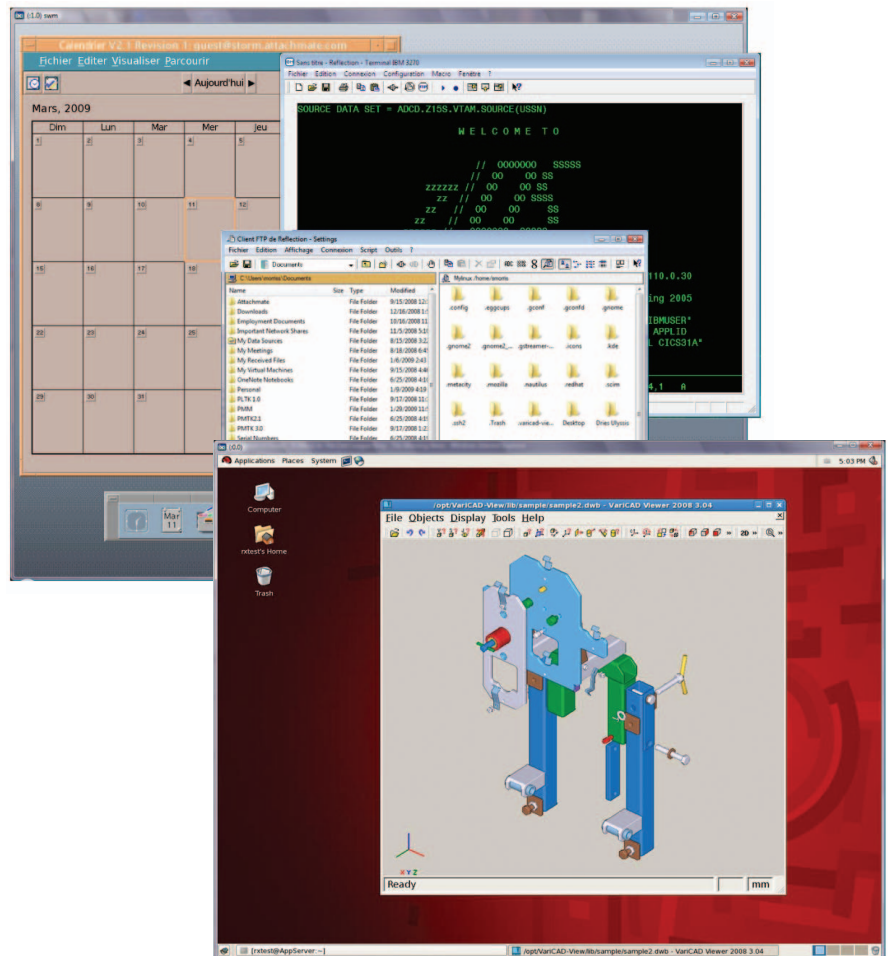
(:1.0) swm

Calendrier V2.1 Revision 1: guest@storm.attachmate.com

Fichier Editer Visualiser Parcourir

Aujourd'hui

Mars, 2009

| Dim | Lun | Mar | Mer | Jeu |
|---|---|---|---|---|
| 1 | 2 | 3 | 4 | 5 |
| 8 | 9 | 10 | 11 | 12 |
| 15 | 16 | 17 | 18 | |
| 22 | 23 | 24 | 25 | |
| 29 | 30 | 31 | | |

Mar 11

Sans titre - Reflection - Terminal IBM 3270

Fichier Edition Connexion Configuration Macro Fenêtre ?

SOURCE DATA SET = ADCD.Z15S.VTAM.SOURCE(USSN)

W E L C O M E T O

// 0000000 SSSSS
// 00 00 SS
zzzzzz // 00 00 SS
zz // 00 00 SSSS
zz // 00 00 SS
zz // 00 00 SS

110.0.30
ing 2005
IBMUSER*
APPLID
L CICS31A*
4,1 A

Client FTP de Reflection - Settings

Fichier Edition Affichage Connexion Script Outils ?

Documents

C:\Users\morke\Documents

Mylinux /home/imorris

| Name | Size | Type | Modified |
|---|---|---|---|
| Attachmate | | File Folder | 9/15/2008 12: |
| Downloads | | File Folder | 12/18/2008 1: |
| Employment Documents | | File Folder | 10/16/2008 11: |
| Important Network Shares | | File Folder | 11/5/2008 5:1 |
| My Data Sources | | File Folder | 8/15/2008 3:2 |
| My Meetings | | File Folder | 8/18/2008 6:4 |
| My Received Files | | File Folder | 1/6/2009 2:4 |
| My Virtual Machines | | File Folder | 9/15/2008 4:4 |
| OneNote Notebooks | | File Folder | 6/25/2008 4:1 |
| Personal | | File Folder | 1/8/2009 4:1 |
| PLTK 1.0 | | File Folder | 9/17/2008 11: |
| PMM | | File Folder | 1/29/2009 11: |
| PMTK2.1 | | File Folder | 6/25/2008 4:1 |
| PMTK 3.0 | | File Folder | 9/17/2008 1:2 |
| Serial Numbers | | File Folder | 6/25/2008 4:1 |

.config .eggcups .gconf .gconfd .gnome
.gnome2 .gnome2_... .gstreamer-... .icons .kde
.metacity .mozilla .nautilus .redhat .scim
.ssh2 .Trash .varicad-vie... Desktop Dries Ulyssis

(:0.0)

Applications Places System

5:03 PM

Computer

rxtest's Home

Trash

/opt/VariCAD-View/lib/sample/sample2.dwb - VariCAD Viewer 2008 3.04

File Objects Display Tools Help

2D

X Y Z

Ready

mm

[rxtest@AppServer:~]

/opt/VariCAD-View/lib/sample/sample2.dwb - VariCAD Viewer 2008 3.04